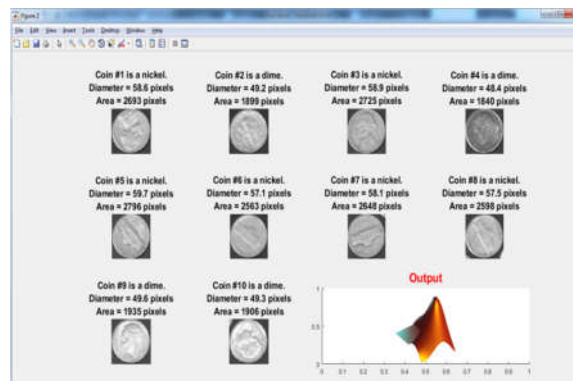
Figure 2

File Edit View Insert Tools Desktop Window Help

Coin #1 is a nickel.
Diameter = 58.6 pixels
Area = 2693 pixels

Coin #2 is a dime.
Diameter = 49.2 pixels
Area = 1899 pixels

Coin #3 is a nickel.
Diameter = 58.9 pixels
Area = 2725 pixels

Coin #4 is a dime.
Diameter = 48.4 pixels
Area = 1840 pixels

Coin #5 is a nickel.
Diameter = 59.7 pixels
Area = 2796 pixels

Coin #6 is a nickel.
Diameter = 57.1 pixels
Area = 2563 pixels

Coin #7 is a nickel.
Diameter = 58.1 pixels
Area = 2648 pixels

Coin #8 is a nickel.
Diameter = 57.5 pixels
Area = 2598 pixels

Coin #9 is a dime.
Diameter = 49.6 pixels
Area = 1935 pixels

Coin #10 is a dime.
Diameter = 49.3 pixels
Area = 1906 pixels

Output

1
0.5
0
0 0.1 0.2 0.3 0.4 0.5 0.6 0.7 0.8 0.9 1